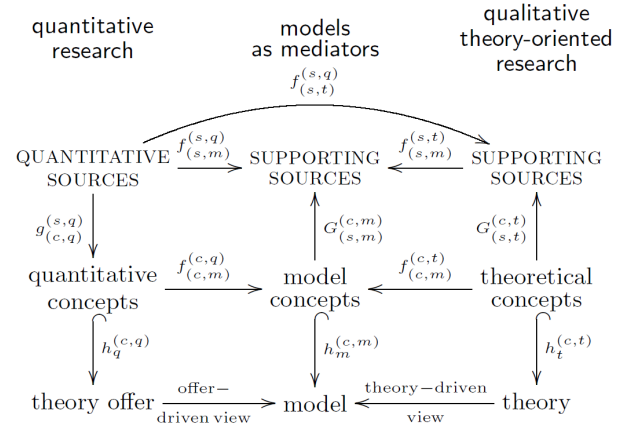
quantitative research

models as mediators

qualitative theory-oriented research

$f^{(s,q)}_{(s,t)}$

QUANTITATIVE SOURCES

$f^{(s,q)}_{(s,m)}$

SUPPORTING SOURCES

$f^{(s,t)}_{(s,m)}$

SUPPORTING SOURCES

$g^{(s,q)}_{(c,q)}$

$G^{(c,m)}_{(s,m)}$

$G^{(c,t)}_{(s,t)}$

quantitative concepts

$f^{(c,q)}_{(c,m)}$

model concepts

$f^{(c,t)}_{(c,m)}$

theoretical concepts

$h^{(c,q)}_{q}$

$h^{(c,m)}_{m}$

$h^{(c,t)}_{t}$

theory offer

offer− driven view

model

theory−driven view

theory